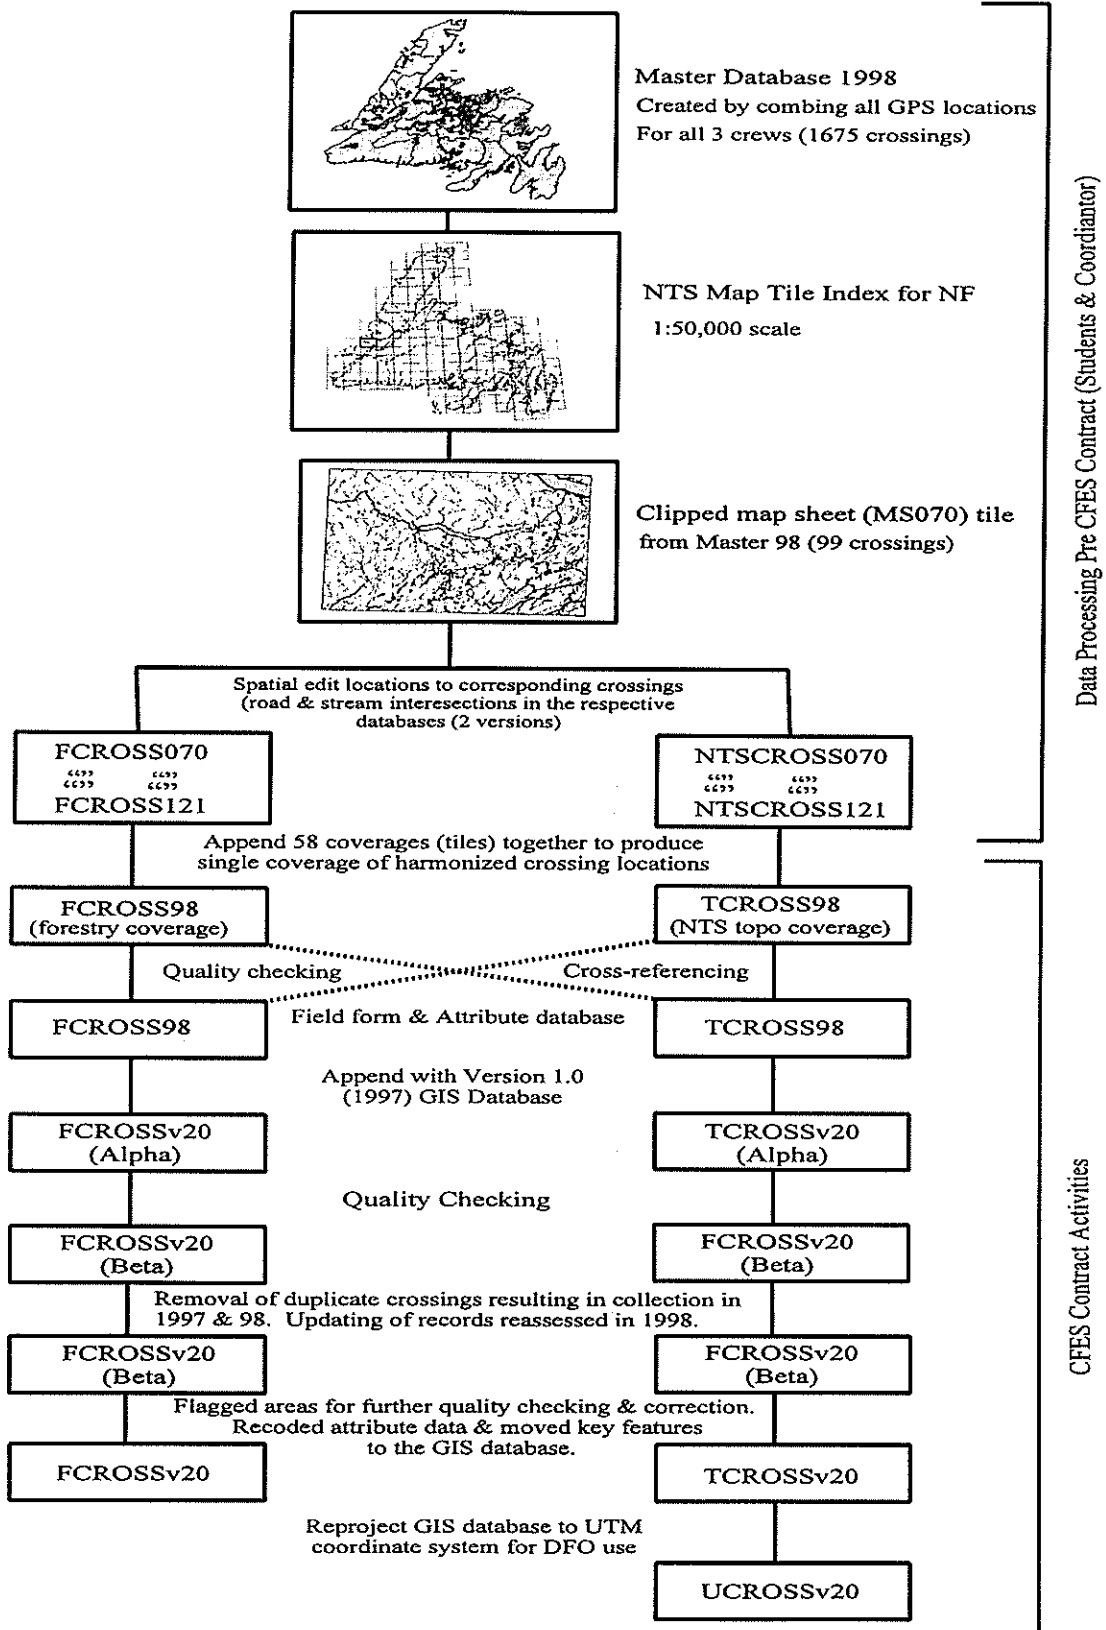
Master Database 1998
Created by combing all GPS locations
For all 3 crews (1675 crossings)

NTS Map Tile Index for NF
1:50,000 scale

Clipped map sheet (MS070) tile
from Master 98 (99 crossings)

Data Processing Pre CFES Contract (Students & Coordiantor)

Spatial edit locations to corresponding crossings (road & stream interesections in the respective databases (2 versions)

FCROSS070
"" ""
FCROSS121

NTSCROSS070
"" ""
NTSCROSS121

Append 58 coverages (tiles) together to produce single coverage of harmonized crossing locations

FCROSS98
(forestry coverage)

TCROSS98
(NTS topo coverage)

Quality checking

Cross-referencing

FCROSS98

Field form & Attribute database

TCROSS98

Append with Version 1.0
(1997) GIS Database

FCROSSv20
(Alpha)

TCROSSv20
(Alpha)

Quality Checking

FCROSSv20
(Beta)

FCROSSv20
(Beta)

Removal of duplicate crossings resulting in collection in 1997 & 98. Updating of records reassessed in 1998.

FCROSSv20
(Beta)

FCROSSv20
(Beta)

Flagged areas for further quality checking & correction. Recoded attribute data & moved key features to the GIS database.

FCROSSv20

TCROSSv20

Reproject GIS database to UTM coordinate system for DFO use

UCROSSv20

CFES Contract Activities